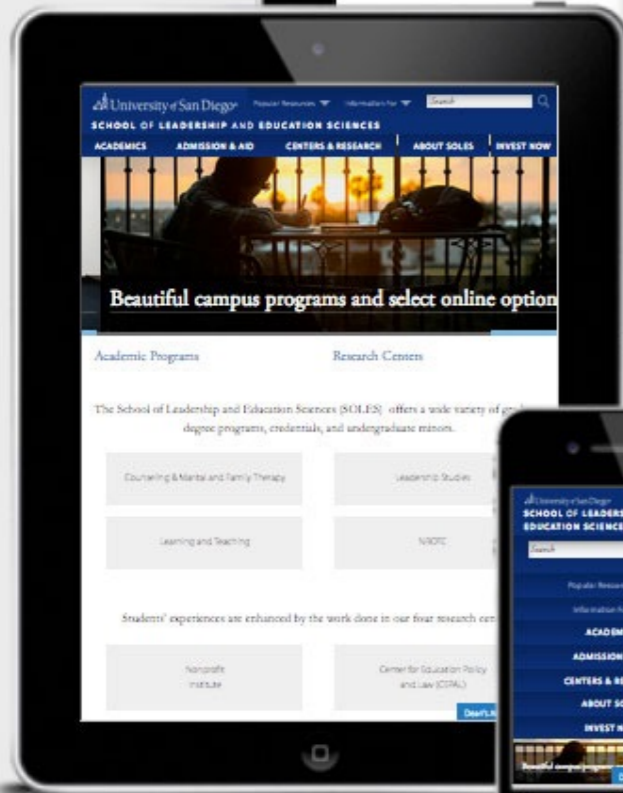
University of San Diego Popular Resources ▼ Information For ▼ Search

SCHOOL OF LEADERSHIP AND EDUCATION SCIENCES

ACADEMICS ADMISSION & AID CENTERS & RESEARCH ABOUT SOLES INVEST NOW

Beautiful campus programs and select online option

Academic Programs

Research Centers

The School of Leadership and Education Sciences (SOLES) offers a wide variety of gra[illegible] degree programs, credentials, and undergraduate minors.

Counseling & Marital and Family Therapy

Leadership Studies

Learning and Teaching

NROTC

Students' experiences are enhanced by the work done in our four research cen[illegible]

Nonprofit Institute

Center for Education Policy and Law (CEPAL)

Dean's N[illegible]

University of San Diego

SCHOOL OF LEADERS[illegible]

EDUCATION SCIENCE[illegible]

Search

Popular Resour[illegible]

Information F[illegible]

ACADEM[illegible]

ADMISSION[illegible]

CENTERS & RE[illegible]

ABOUT SO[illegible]

INVEST N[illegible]

Beautiful campus program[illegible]